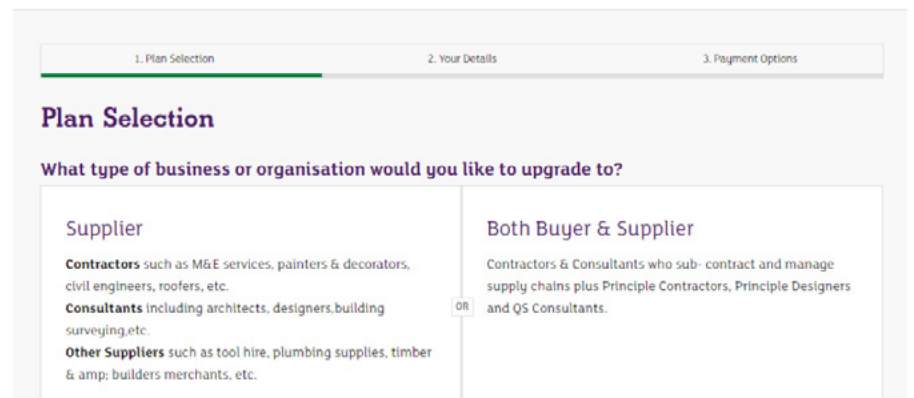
1. Plan Selection

2. Your Details

3. Payment Options

Plan Selection

What type of business or organisation would you like to upgrade to?

Supplier

**Contractors** such as M&E services, painters & decorators, civil engineers, roofers, etc.
**Consultants** including architects, designers,building surveying,etc.
**Other Suppliers** such as tool hire, plumbing supplies, timber & amp; builders merchants, etc.

OR

Both Buyer & Supplier

Contractors & Consultants who sub- contract and manage supply chains plus Principle Contractors, Principle Designers and QS Consultants.